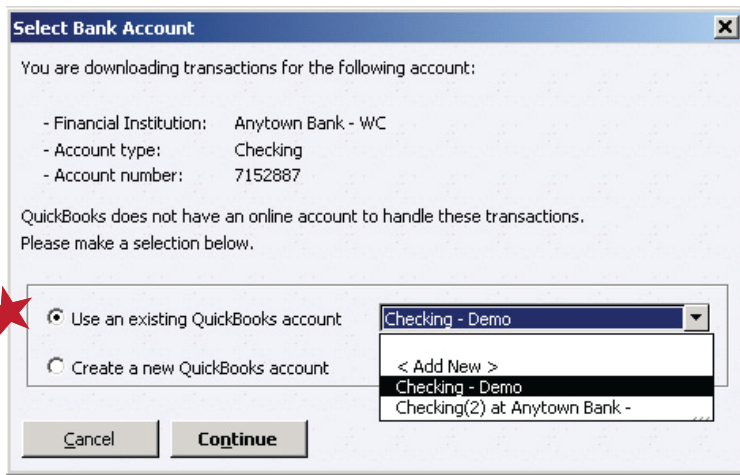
Select Bank Account

You are downloading transactions for the following account:

- Financial Institution: Anytown Bank - WC
- Account type: Checking
- Account number: 7152887

QuickBooks does not have an online account to handle these transactions.
Please make a selection below.

Use an existing QuickBooks account

Checking - Demo

Create a new QuickBooks account

< Add New >
Checking - Demo
Checking(2) at Anytown Bank -

Cancel

Continue